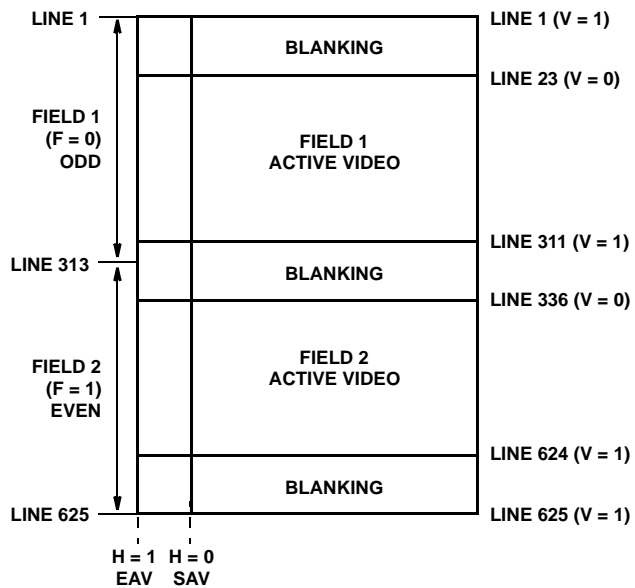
LINE 1

FIELD 1
(F = 0)
ODD

LINE 313

FIELD 2
(F = 1)
EVEN

LINE 625

BLANKING

FIELD 1
ACTIVE VIDEO

BLANKING

FIELD 2
ACTIVE VIDEO

BLANKING

LINE 1 (V = 1)
LINE 23 (V = 0)
LINE 311 (V = 1)
LINE 336 (V = 0)
LINE 624 (V = 1)
LINE 625 (V = 1)

H = 1
EAV

H = 0
SAV